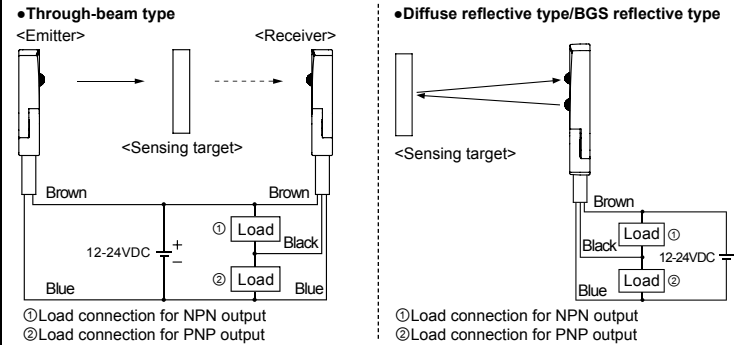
●Through-beam type

<Emitter>

<Receiver>

<Sensing target>

Brown

Brown

① Load

Black

12-24VDC + −

② Load

Blue

Blue

①Load connection for NPN output
②Load connection for PNP output

●Diffuse reflective type/BGS reflective type

<Sensing target>

Brown

Black

Load ①

12-24VDC

Blue

Load ②

①Load connection for NPN output
②Load connection for PNP output